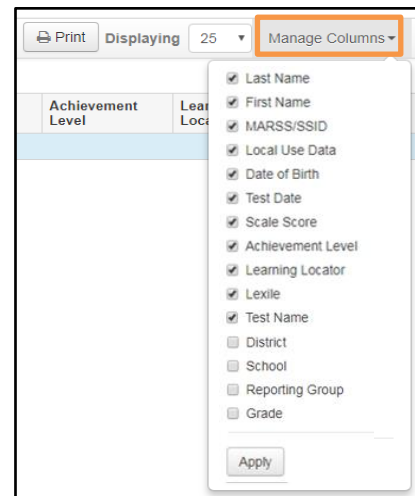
Print Displaying 25 Manage Columns

Achievement Level

Lear Loca

Last Name
First Name
MARSS/SSID
Local Use Data
Date of Birth
Test Date
Scale Score
Achievement Level
Learning Locator
Lexile
Test Name
District
School
Reporting Group
Grade

Apply